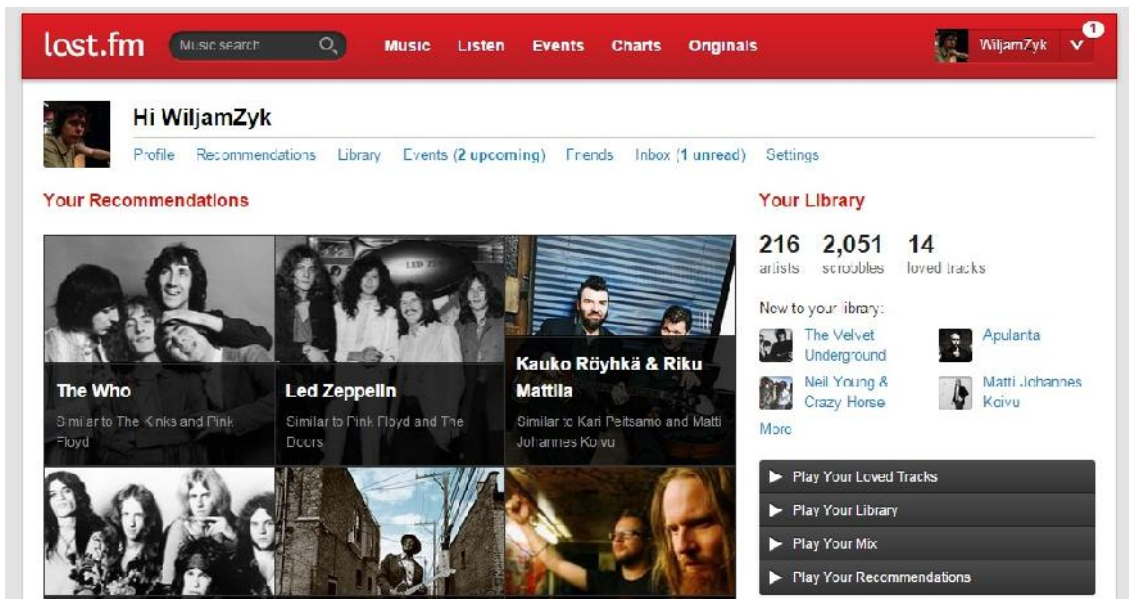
last.fm Music search Music Listen Events Charts Originals WiljamZyk 1

Hi WiljamZyk

Profile Recommendations Library Events (2 upcoming) Friends Inbox (1 unread) Settings

Your Recommendations

The Who
Similar to The Kinks and Pink Floyd

Led Zeppelin
Similar to Pink Floyd and The Doors

Kauko Röyhkä & Riku Mattila
Similar to Kari Peitsamo and Matti Johannes Koivu

Your Library

216 artists
2,051 scrobbles
14 loved tracks

New to your library:
The Velvet Underground
Apulanta
Neil Young & Crazy Horse
Matti Johannes Koivu
More

Play Your Loved Tracks
Play Your Library
Play Your Mix
Play Your Recommendations